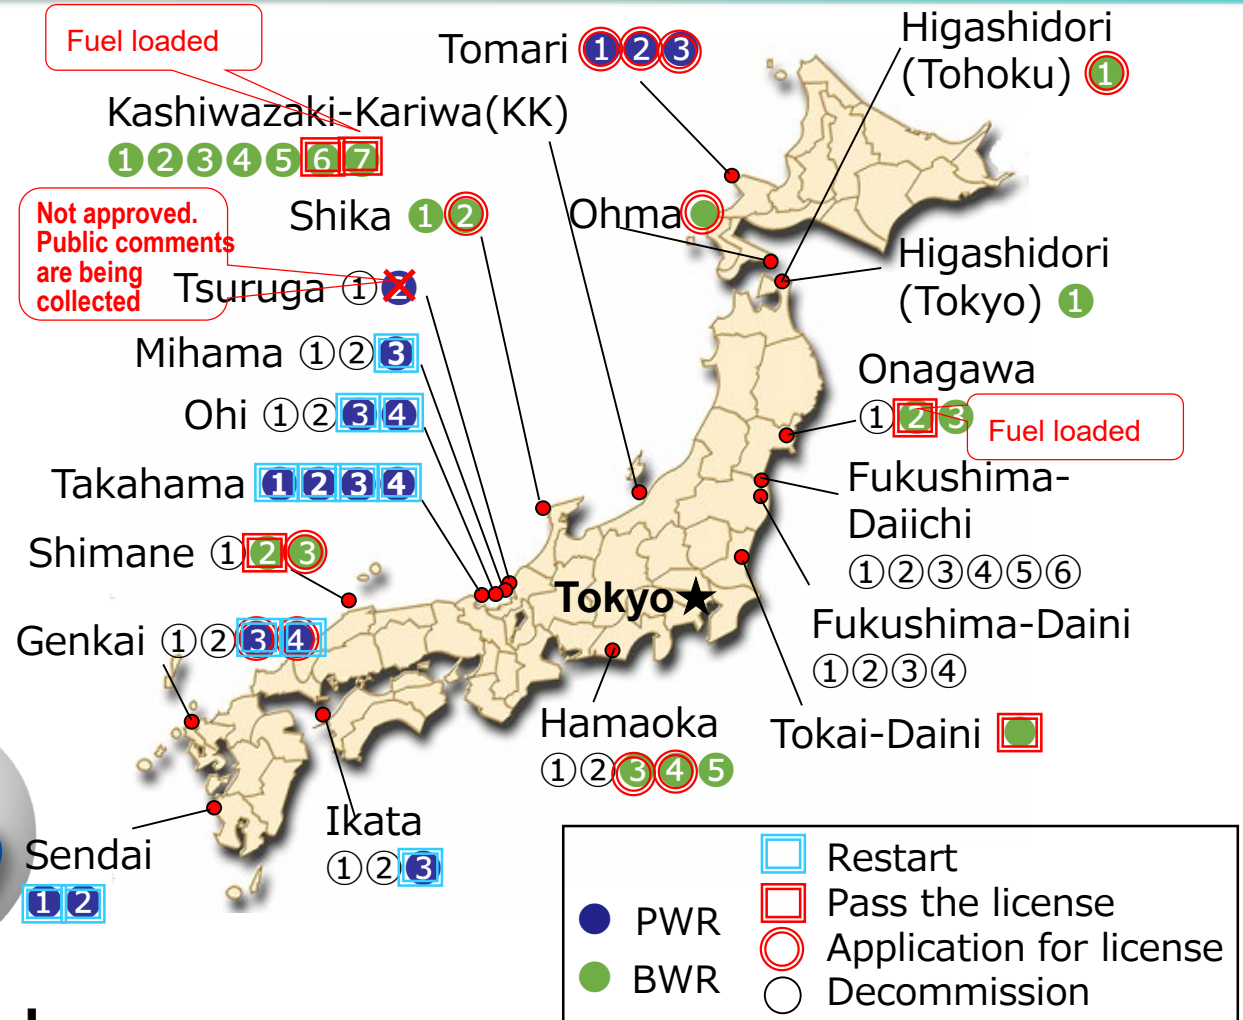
Fuel loaded

Tomari 1 2 3

Higashidori (Tohoku) 1

Kashiwazaki-Kariwa(KK)
1 2 3 4 5 6 7

Not approved. Public comments are being collected

Shika 1 2

Ohma

Tsuruga ① 2

Higashidori (Tokyo) 1

Mihama ①② 3

Ohi ①② 3 4

Onagawa
① 2 3

Fuel loaded

Takahama 1 2 3 4

Fukushima-Daiichi
①②③④⑤⑥

Shimane ① 2 3

Tokyo★

Genkai ①② 3 4

Fukushima-Daini
①②③④

Hamaoka
①② 3 4 5

Tokai-Daini

Ikata
①② 3

Sendai
1 2

PWR
BWR

Restart
Pass the license
Application for license
Decommission